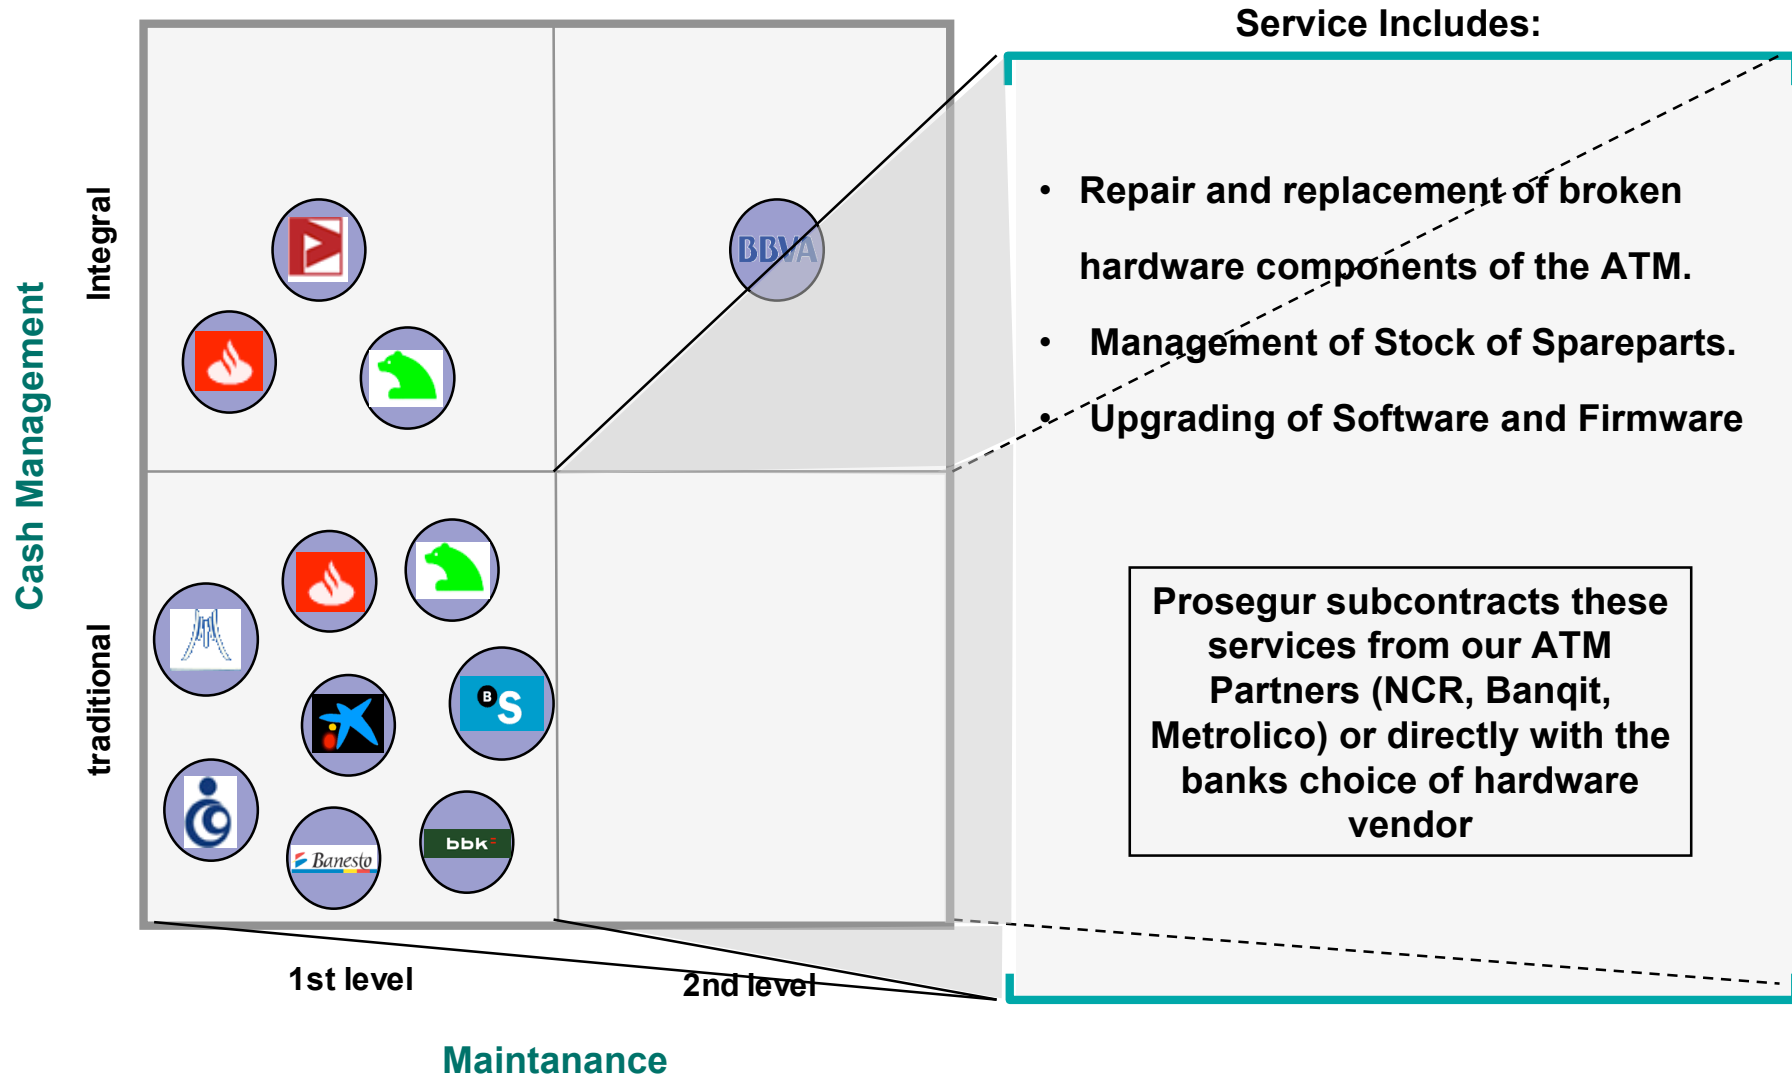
Cash Management

Integral

traditional

BBVA

Banesto

bbk

1st level

2nd level

Maintanance

Service Includes:

• Repair and replacement of broken hardware components of the ATM.

• Management of Stock of Spareparts.

• Upgrading of Software and Firmware

Prosegur subcontracts these services from our ATM Partners (NCR, Banqit, Metrolico) or directly with the banks choice of hardware vendor